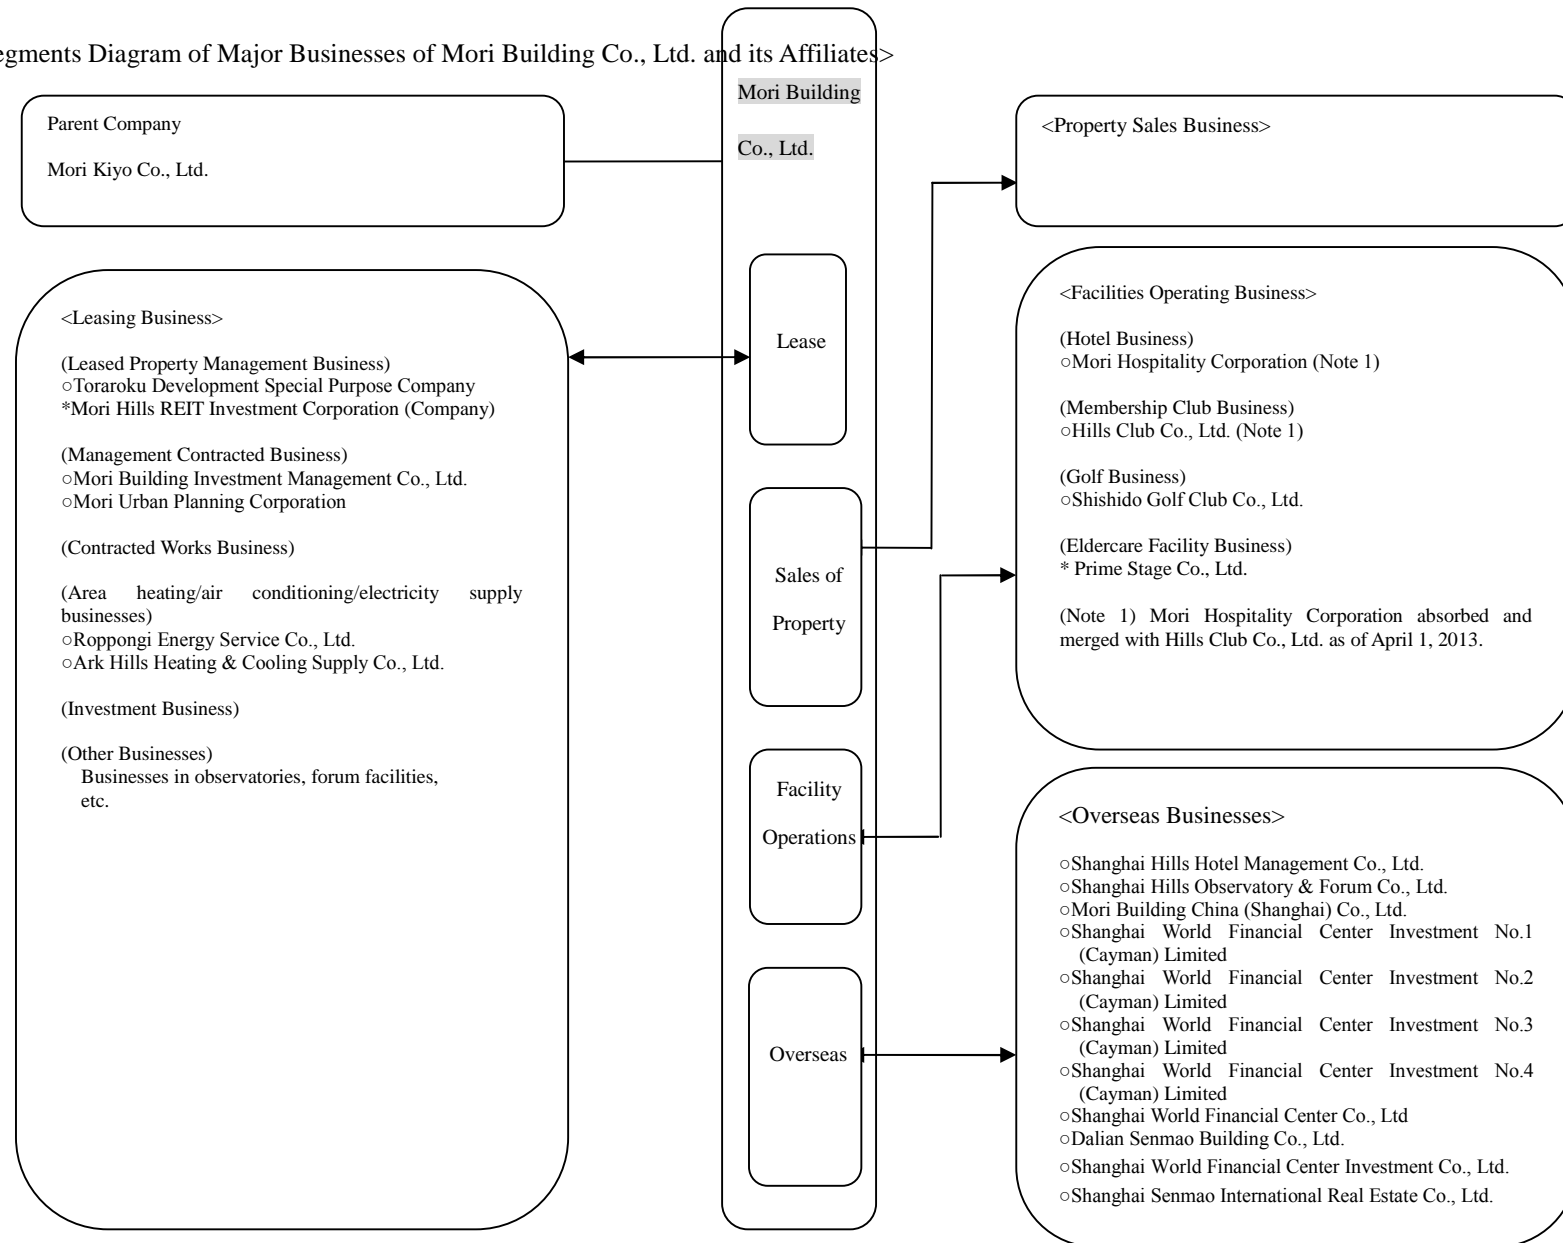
egments Diagram of Major Businesses of Mori Building Co., Ltd. and its Affiliates>

Mori Building Co., Ltd.

Parent Company

Mori Kiyo Co., Ltd.

<Property Sales Business>

<Leasing Business>

(Leased Property Management Business)
○Toraroku Development Special Purpose Company
*Mori Hills REIT Investment Corporation (Company)

(Management Contracted Business)
○Mori Building Investment Management Co., Ltd.
○Mori Urban Planning Corporation

(Contracted Works Business)

(Area heating/air conditioning/electricity supply businesses)
○Roppongi Energy Service Co., Ltd.
○Ark Hills Heating & Cooling Supply Co., Ltd.

(Investment Business)

(Other Businesses)
Businesses in observatories, forum facilities, etc.

Lease

Sales of Property

Facility Operations

Overseas

<Facilities Operating Business>

(Hotel Business)
○Mori Hospitality Corporation (Note 1)

(Membership Club Business)
○Hills Club Co., Ltd. (Note 1)

(Golf Business)
○Shishido Golf Club Co., Ltd.

(Eldercare Facility Business)
* Prime Stage Co., Ltd.

(Note 1) Mori Hospitality Corporation absorbed and merged with Hills Club Co., Ltd. as of April 1, 2013.

<Overseas Businesses>

○Shanghai Hills Hotel Management Co., Ltd.
○Shanghai Hills Observatory & Forum Co., Ltd.
○Mori Building China (Shanghai) Co., Ltd.
○Shanghai World Financial Center Investment No.1 (Cayman) Limited
○Shanghai World Financial Center Investment No.2 (Cayman) Limited
○Shanghai World Financial Center Investment No.3 (Cayman) Limited
○Shanghai World Financial Center Investment No.4 (Cayman) Limited
○Shanghai World Financial Center Co., Ltd
○Dalian Senmao Building Co., Ltd.
○Shanghai World Financial Center Investment Co., Ltd.
○Shanghai Senmao International Real Estate Co., Ltd.